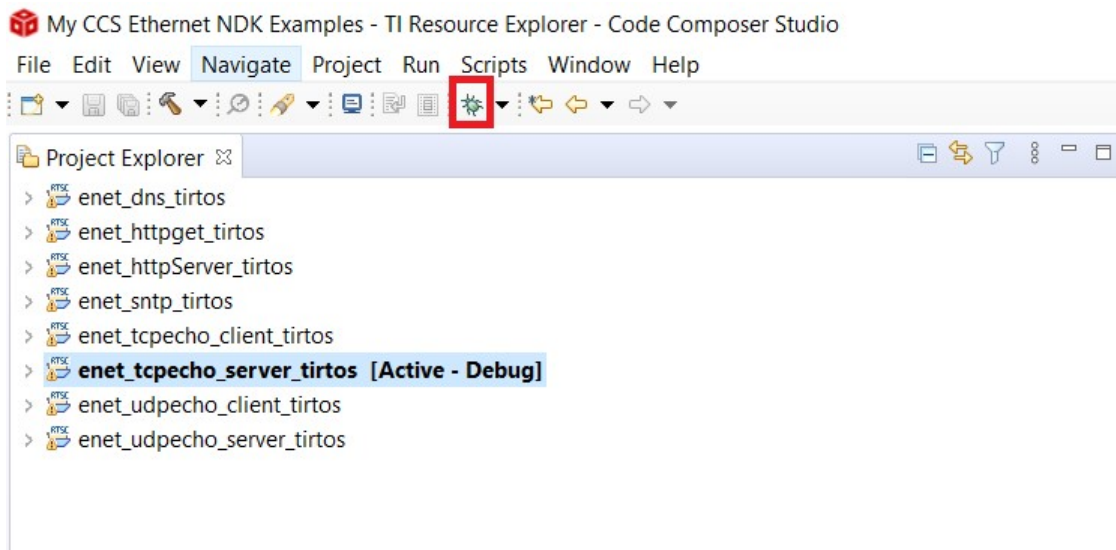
My CCS Ethernet NDK Examples - TI Resource Explorer - Code Composer Studio

File Edit View Navigate Project Run Scripts Window Help

Project Explorer

enet_dns_tirtos
enet_httpget_tirtos
enet_httpServer_tirtos
enet_sntp_tirtos
enet_tcpecho_client_tirtos
**enet_tcpecho_server_tirtos [Active - Debug]**
enet_udpecho_client_tirtos
enet_udpecho_server_tirtos